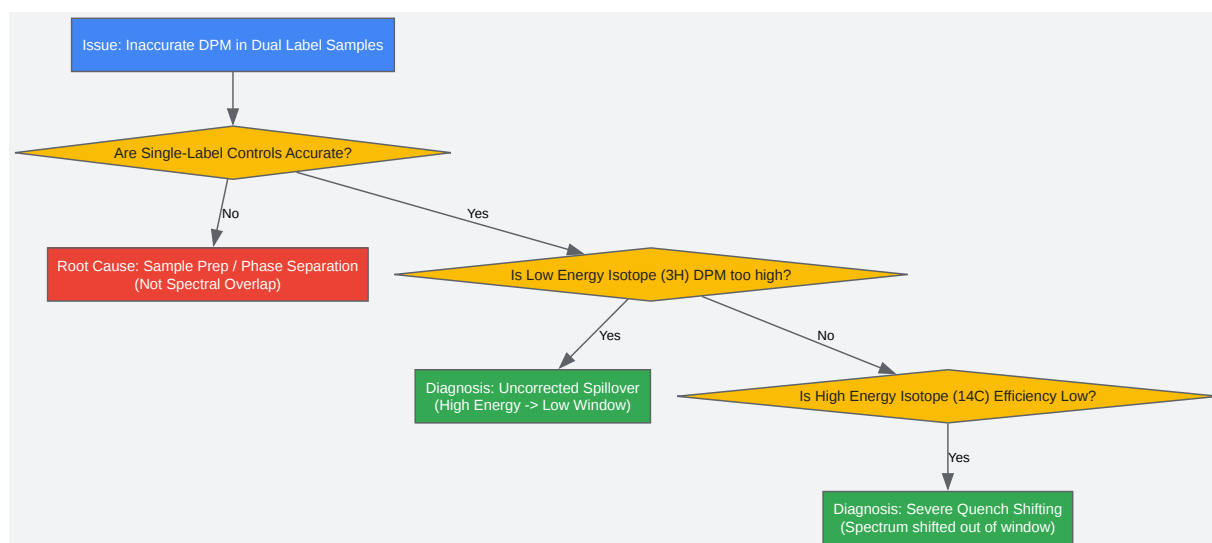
Issue: Inaccurate DPM in Dual Label Samples

Are Single-Label Controls Accurate?

No

Yes

Root Cause: Sample Prep / Phase Separation (Not Spectral Overlap)

Is Low Energy Isotope (3H) DPM too high?

Yes

No

Diagnosis: Uncorrected Spillover (High Energy -> Low Window)

Is High Energy Isotope (14C) Efficiency Low?

Yes

Diagnosis: Severe Quench Shifting (Spectrum shifted out of window)